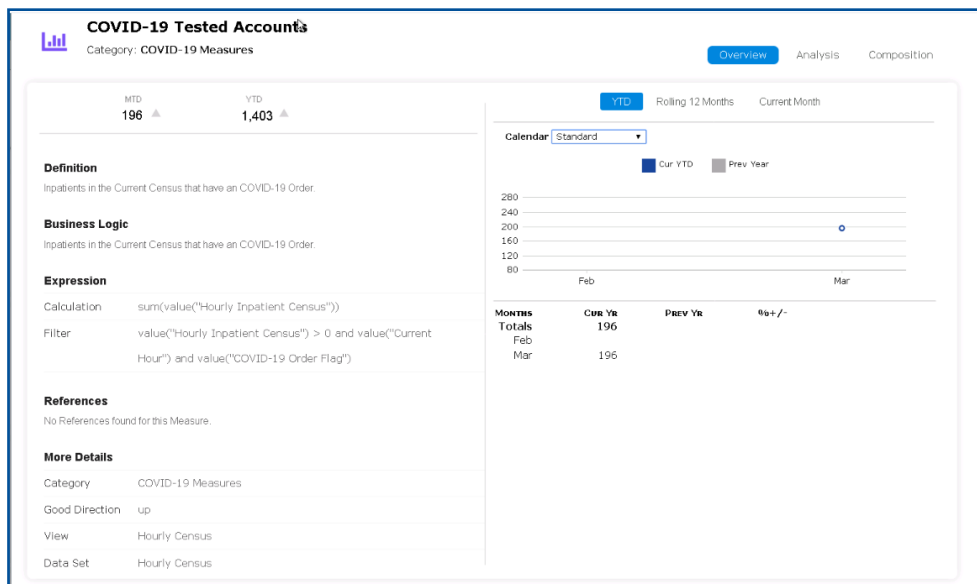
COVID-19 Tested Accounts
Category: COVID-19 Measures

Overview Analysis Composition

MTD
196

YTD
1,403

Definition
Inpatients in the Current Census that have an COVID-19 Order.

Business Logic
Inpatients in the Current Census that have an COVID-19 Order.

Expression

| Calculation | sum(value("Hourly Inpatient Census")) |
|---|---|
| Filter | value("Hourly Inpatient Census") > 0 and value("Current Hour") and value("COVID-19 Order Flag") |

References
No References found for this Measure.

More Details

| Category | COVID-19 Measures |
|---|---|
| Good Direction | up |
| View | Hourly Census |
| Data Set | Hourly Census |

YTD Rolling 12 Months Current Month

Calendar Standard

Cur YTD Prev Year

280
240
200
160
120
80
Feb
Mar

| Months | Cur Yr | Prev Yr | %+/- |
|---|---|---|---|
| Totals | 196 | | |
| Feb | | | |
| Mar | 196 | | |